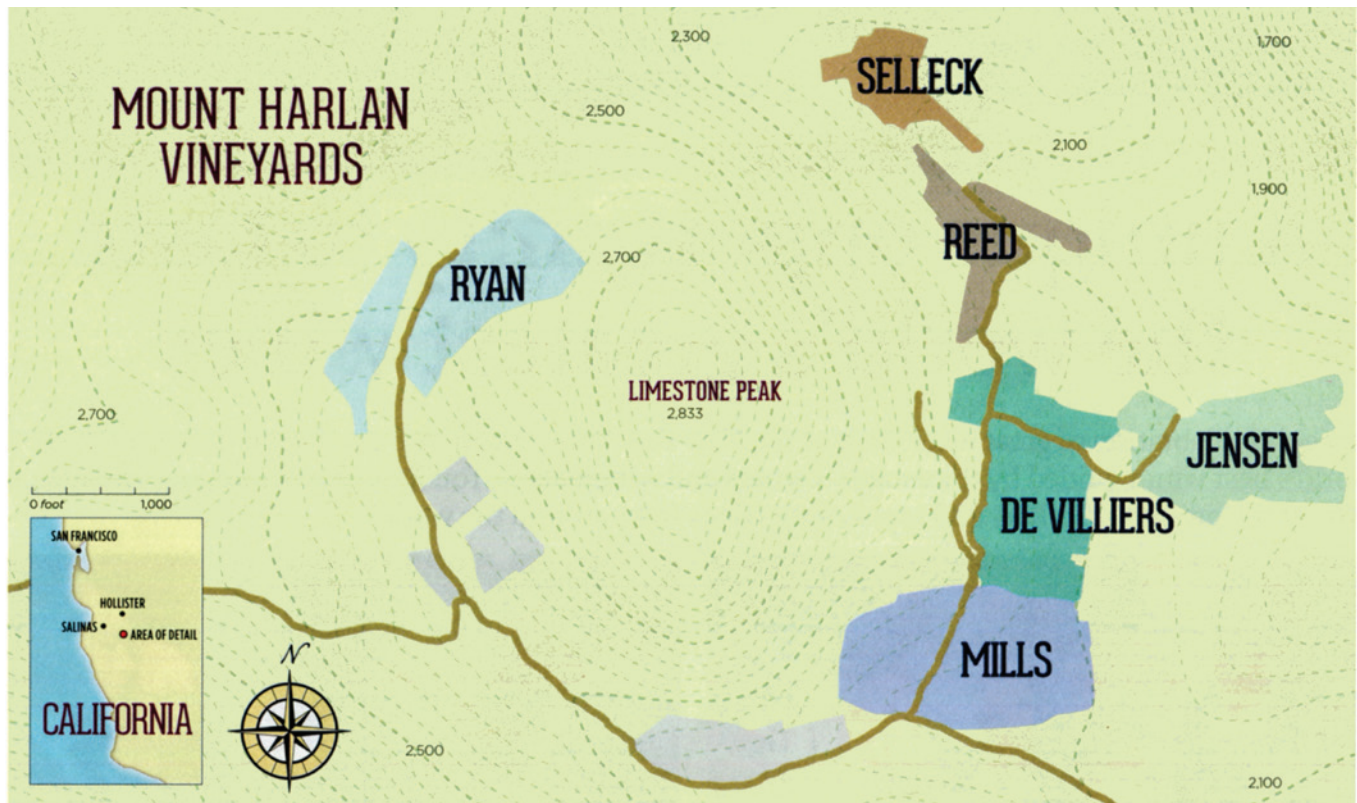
MOUNT HARLAN VINEYARDS

2,300

SELLECK

1,700

2,500

2,100

1,900

REED

2,700

RYAN

LIMESTONE PEAK
2,833

2,700

JENSEN

DE VILLIERS

0 foot 1,000

SAN FRANCISCO

HOLLISTER

SALINAS

AREA OF DETAIL

CALIFORNIA

N

MILLS

2,500

2,100